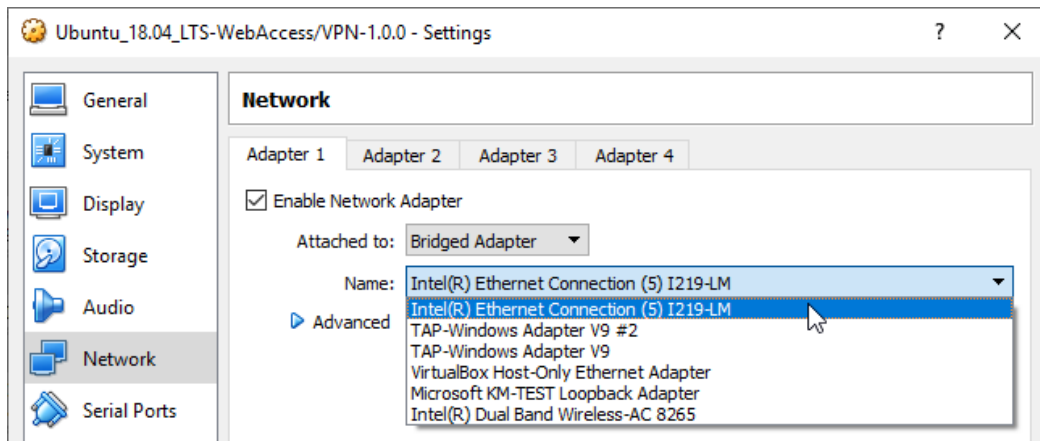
Ubuntu_18.04_LTS-WebAccess/VPN-1.0.0 - Settings

?

×

General

System

Display

Storage

Audio

Network

Serial Ports

Network

Adapter 1

Adapter 2

Adapter 3

Adapter 4

Enable Network Adapter

Attached to: Bridged Adapter

Name: Intel(R) Ethernet Connection (5) I219-LM

Advanced

Intel(R) Ethernet Connection (5) I219-LM
TAP-Windows Adapter V9 #2
TAP-Windows Adapter V9
VirtualBox Host-Only Ethernet Adapter
Microsoft KM-TEST Loopback Adapter
Intel(R) Dual Band Wireless-AC 8265